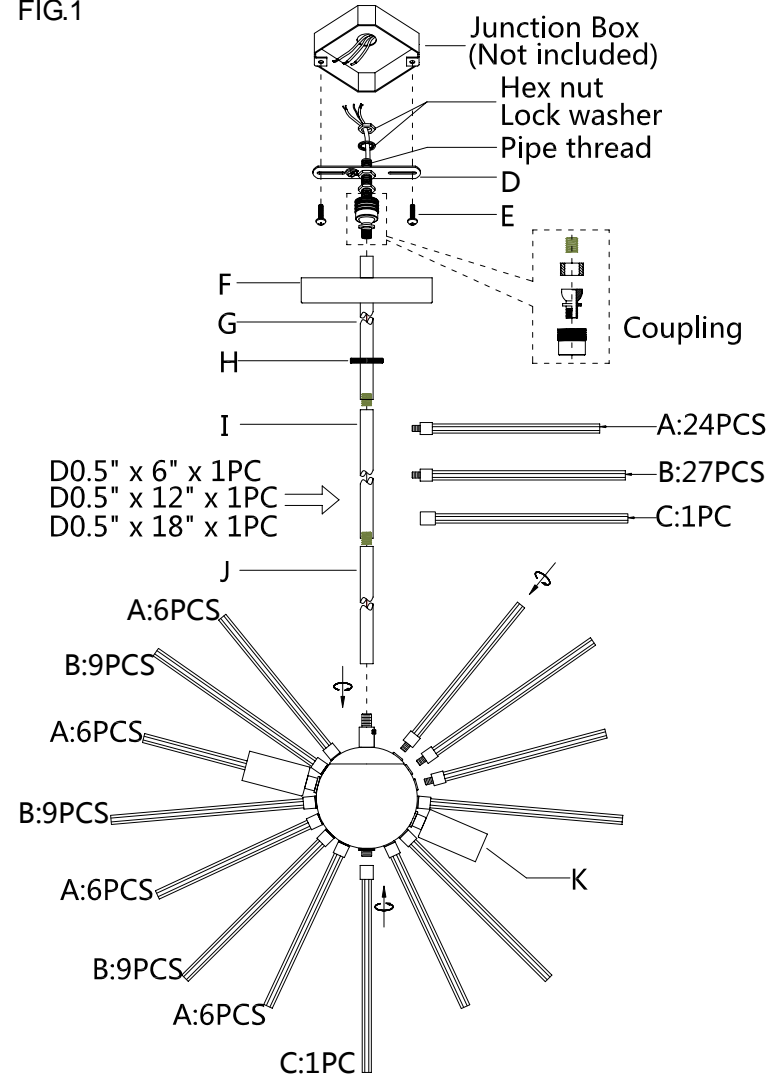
FIG.1

Junction Box
(Not included)
Hex nut
Lock washer
Pipe thread
D
E
F
G
H
Coupling
I
A:24PCS
B:27PCS
C:1PC
D0.5" x 6" x 1PC
D0.5" x 12" x 1PC
D0.5" x 18" x 1PC
J
A:6PCS
B:9PCS
A:6PCS
B:9PCS
A:6PCS
B:9PCS
A:6PCS
C:1PC
K